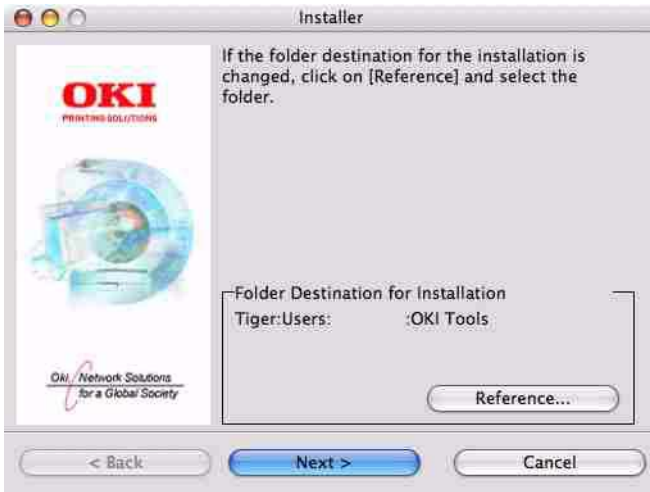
Installer

OKI
PRINTING SOLUTIONS

Oki Network Solutions for a Global Society

If the folder destination for the installation is changed, click on [Reference] and select the folder.

Folder Destination for Installation
Tiger:Users: :OKI Tools

Reference...

< Back
Next >
Cancel